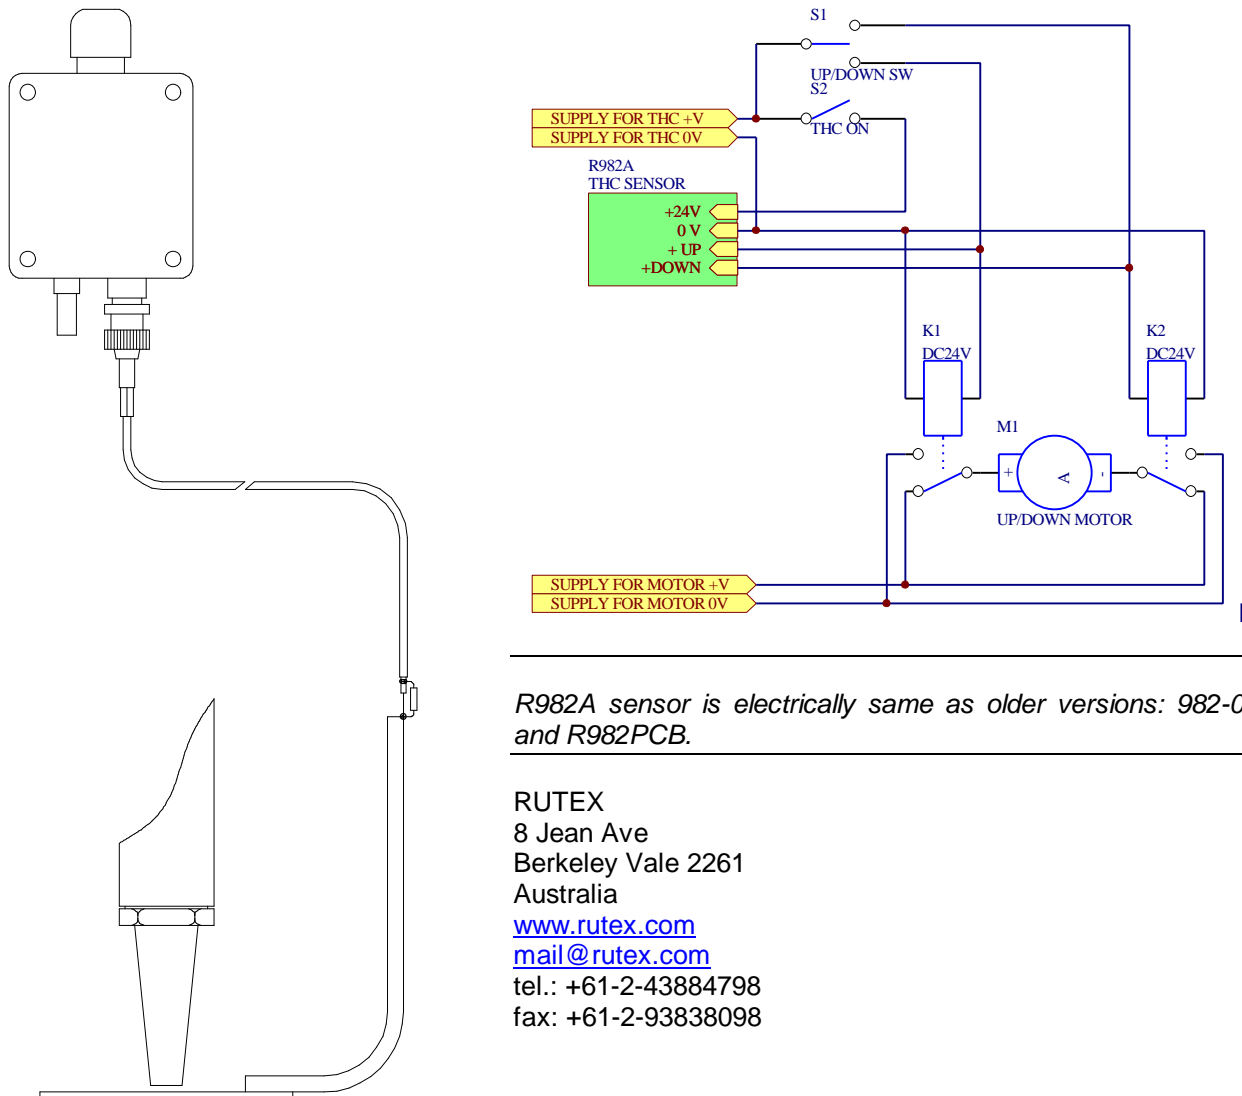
S1

UP/DOWN SW
S2

SUPPLY FOR THC +V
SUPPLY FOR THC 0V

THC ON

R982A
THC SENSOR

+24V
0 V
+ UP
+DOWN

K1
DC24V

K2
DC24V

M1

+

-

UP/DOWN MOTOR

SUPPLY FOR MOTOR +V
SUPPLY FOR MOTOR 0V

R982A sensor is electrically same as older versions: 982-0 and R982PCB.

RUTEX
8 Jean Ave
Berkeley Vale 2261
Australia
www.rutex.com
mail@rutex.com
tel.: +61-2-43884798
fax: +61-2-93838098